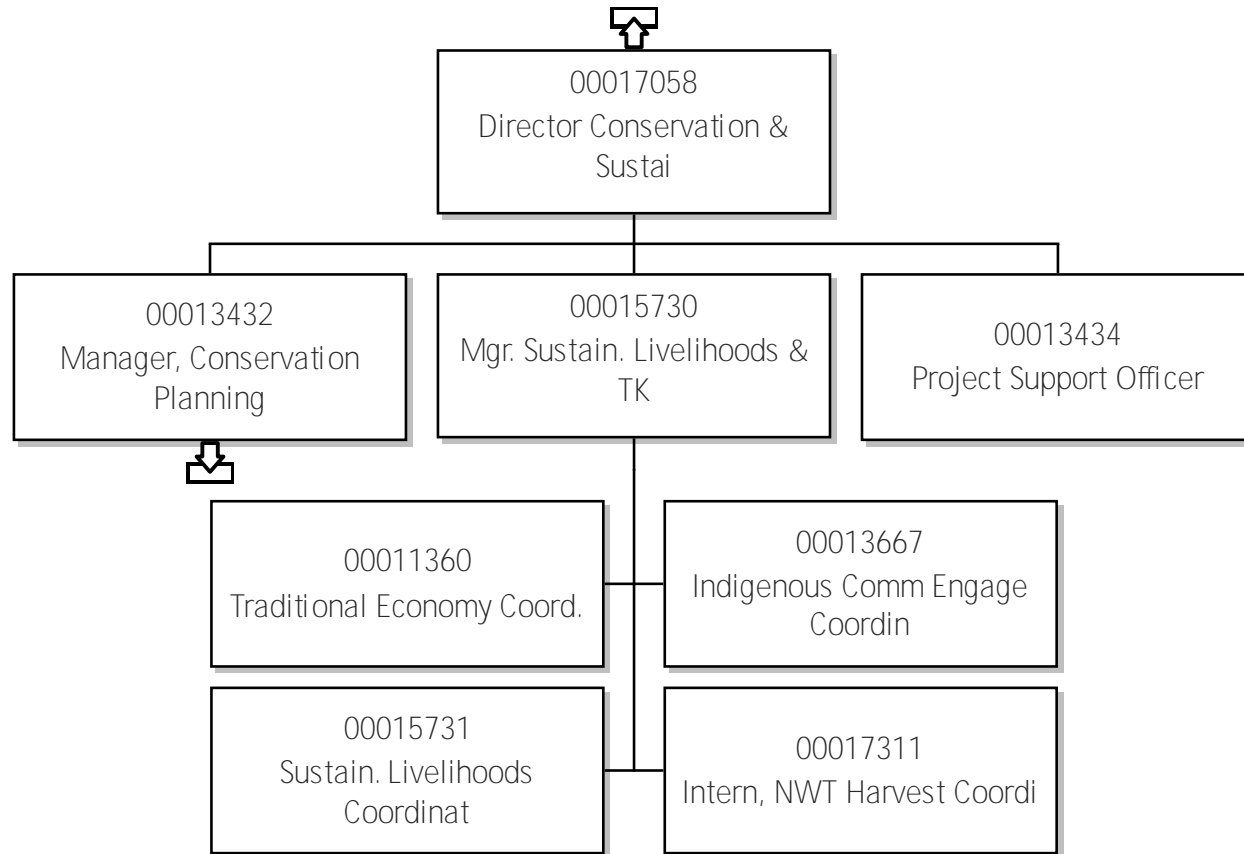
00017058
Director Conservation & Sustai

00013432
Manager, Conservation Planning

00015730
Mgr. Sustain. Livelihoods & TK

00013434
Project Support Officer

00011360
Traditional Economy Coord.

00013667
Indigenous Comm Engage Coordin

00015731
Sustain. Livelihoods Coordinat

00017311
Intern, NWT Harvest Coordi